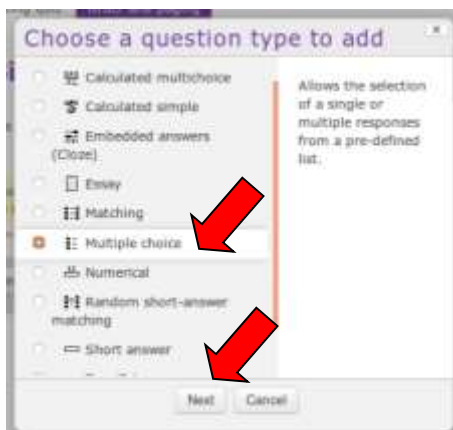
Choose a question type to add

Calculated multichoice

Calculated simple

Embedded answers (Cloze)

Essay

Matching

Multiple choice

Numerical

Random short-answer matching

Short answer

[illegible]

Allows the selection of a single or multiple responses from a pre-defined list.

Next Cancel